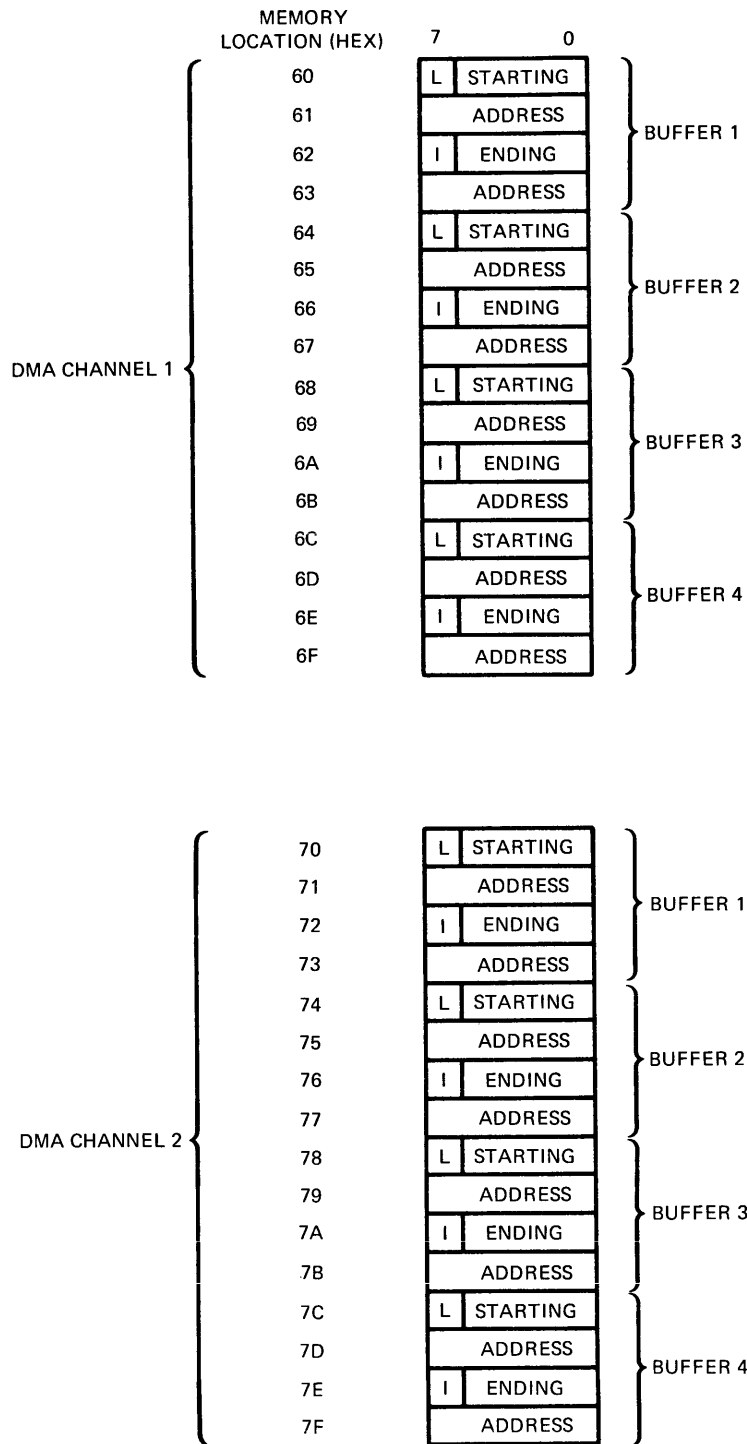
MEMORY LOCATION (HEX)

7 0

DMA CHANNEL 1

| | |
|---|---|
| 60 | L STARTING |
| 61 | ADDRESS |
| 62 | I ENDING |
| 63 | ADDRESS |
| 64 | L STARTING |
| 65 | ADDRESS |
| 66 | I ENDING |
| 67 | ADDRESS |
| 68 | L STARTING |
| 69 | ADDRESS |
| 6A | I ENDING |
| 6B | ADDRESS |
| 6C | L STARTING |
| 6D | ADDRESS |
| 6E | I ENDING |
| 6F | ADDRESS |

BUFFER 1
BUFFER 2
BUFFER 3
BUFFER 4

DMA CHANNEL 2

| | |
|---|---|
| 70 | L STARTING |
| 71 | ADDRESS |
| 72 | I ENDING |
| 73 | ADDRESS |
| 74 | L STARTING |
| 75 | ADDRESS |
| 76 | I ENDING |
| 77 | ADDRESS |
| 78 | L STARTING |
| 79 | ADDRESS |
| 7A | I ENDING |
| 7B | ADDRESS |
| 7C | L STARTING |
| 7D | ADDRESS |
| 7E | I ENDING |
| 7F | ADDRESS |

BUFFER 1
BUFFER 2
BUFFER 3
BUFFER 4